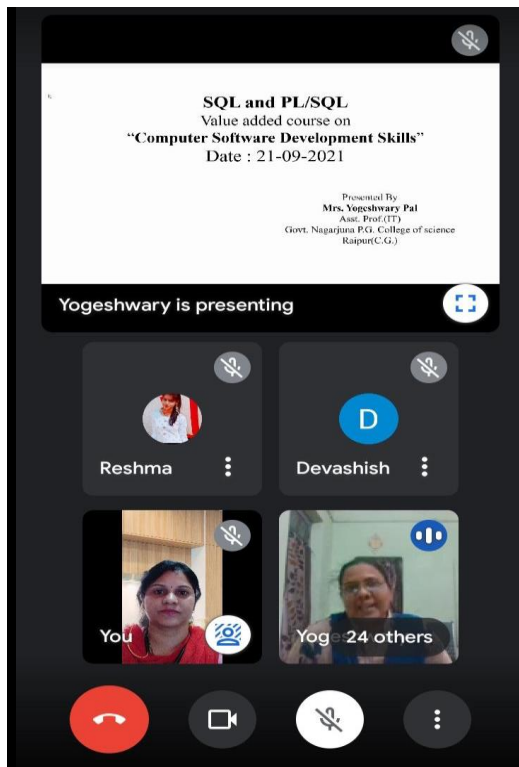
SQL and PL/SQL
Value added course on
"Computer Software Development Skills"
Date : 21-09-2021

Presented By
Mrs. Yogeshwary Pal
Asst. Prof.(IT)
Govt. Nagarjuna P.G. College of science
Raipur(C.G.)

Yogeshwary is presenting

Reshma

D
Devashish

You

Yog 24 others